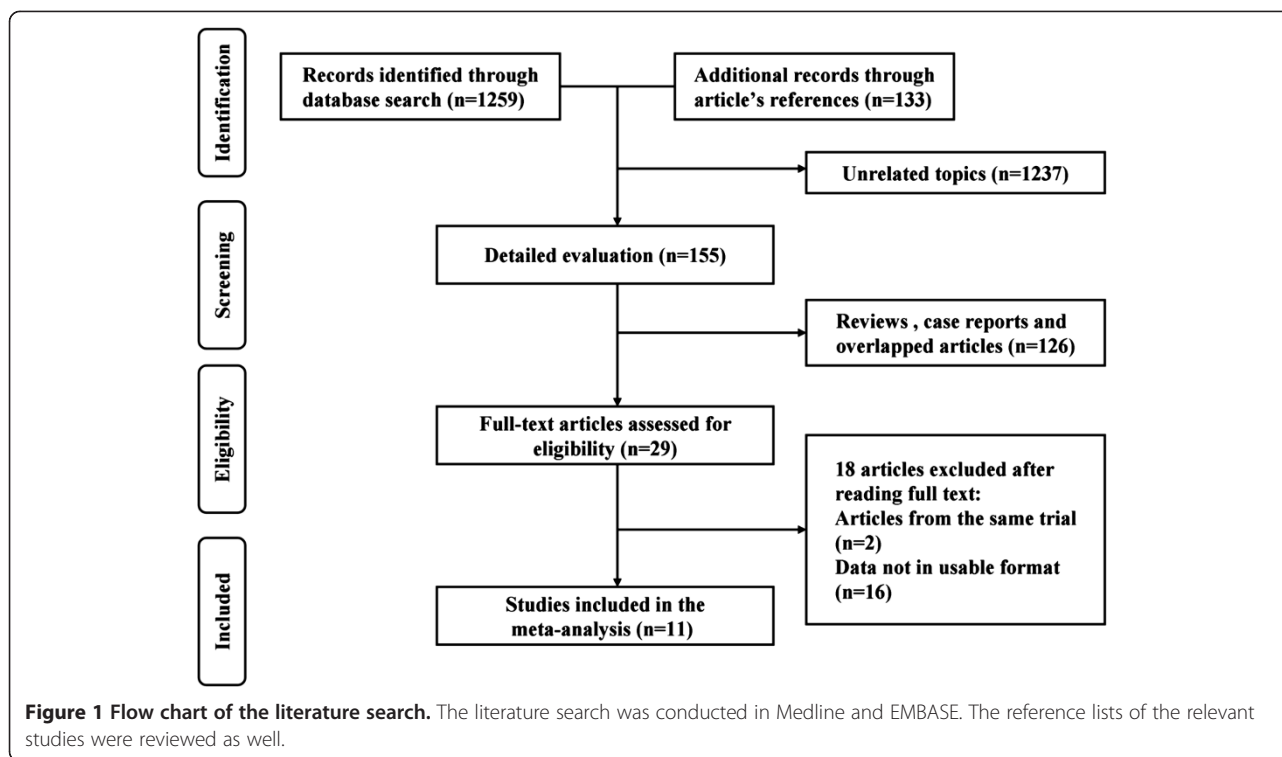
Identification

Records identified through database search (n=1259)

Additional records through article's references (n=133)

Unrelated topics (n=1237)

Screening

Detailed evaluation (n=155)

Reviews , case reports and overlapped articles (n=126)

Eligibility

Full-text articles assessed for eligibility (n=29)

18 articles excluded after reading full text:
Articles from the same trial (n=2)
Data not in usable format (n=16)

Included

Studies included in the meta-analysis (n=11)

**Figure 1 Flow chart of the literature search.** The literature search was conducted in Medline and EMBASE. The reference lists of the relevant studies were reviewed as well.